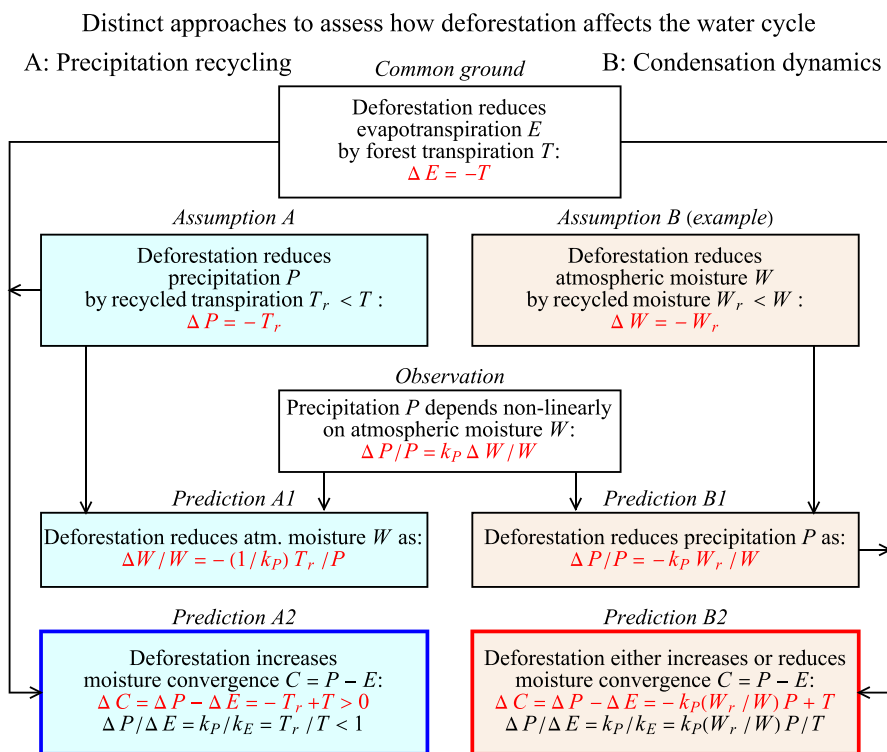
Distinct approaches to assess how deforestation affects the water cycle

A: Precipitation recycling

*Common ground*

B: Condensation dynamics

Deforestation reduces evapotranspiration $E$ by forest transpiration $T$:
$\Delta E = -T$

*Assumption A*

Deforestation reduces precipitation $P$ by recycled transpiration $T_r < T$:
$\Delta P = -T_r$

*Assumption B* (*example*)

Deforestation reduces atmospheric moisture $W$ by recycled moisture $W_r < W$:
$\Delta W = -W_r$

*Observation*

Precipitation $P$ depends non-linearly on atmospheric moisture $W$:
$\Delta P / P = k_P \Delta W / W$

*Prediction A1*

Deforestation reduces atm. moisture $W$ as:
$\Delta W / W = -(1/k_P)\, T_r / P$

*Prediction B1*

Deforestation reduces precipitation $P$ as:
$\Delta P / P = -k_P W_r / W$

*Prediction A2*

Deforestation increases moisture convergence $C = P - E$:
$\Delta C = \Delta P - \Delta E = -T_r + T > 0$
$\Delta P / \Delta E = k_P / k_E = T_r / T < 1$

*Prediction B2*

Deforestation either increases or reduces moisture convergence $C = P - E$:
$\Delta C = \Delta P - \Delta E = -k_P(W_r / W) P + T$
$\Delta P / \Delta E = k_P / k_E = k_P(W_r / W) P / T$